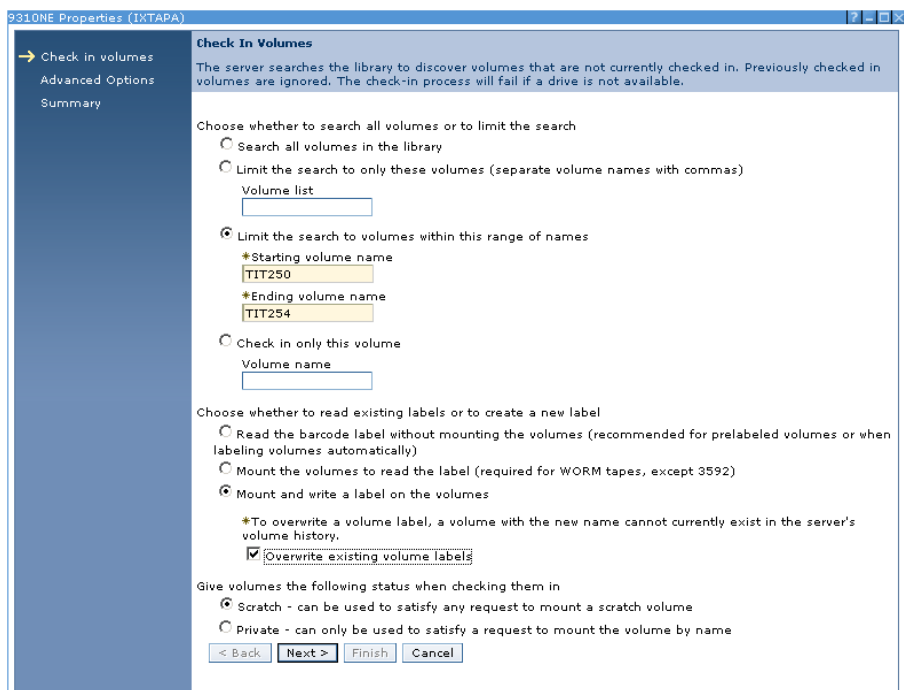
9310NE Properties (IXTAPA)

Check in volumes
Advanced Options
Summary

Check In Volumes

The server searches the library to discover volumes that are not currently checked in. Previously checked in volumes are ignored. The check-in process will fail if a drive is not available.

Choose whether to search all volumes or to limit the search

Search all volumes in the library

Limit the search to only these volumes (separate volume names with commas)

Volume list

Limit the search to volumes within this range of names

*Starting volume name
TIT250

*Ending volume name
TIT254

Check in only this volume

Volume name

Choose whether to read existing labels or to create a new label

Read the barcode label without mounting the volumes (recommended for prelabeled volumes or when labeling volumes automatically)

Mount the volumes to read the label (required for WORM tapes, except 3592)

Mount and write a label on the volumes

*To overwrite a volume label, a volume with the new name cannot currently exist in the server's volume history.

Overwrite existing volume labels

Give volumes the following status when checking them in

Scratch - can be used to satisfy any request to mount a scratch volume

Private - can only be used to satisfy a request to mount the volume by name

< Back | Next > | Finish | Cancel